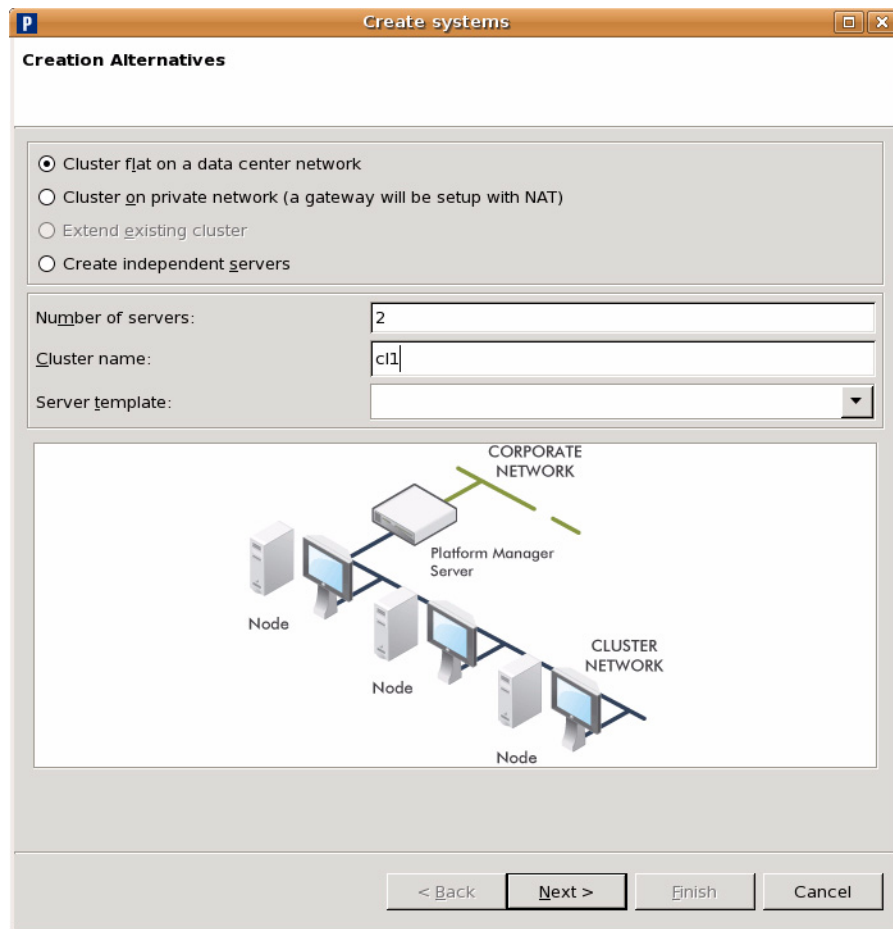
P Create systems

Creation Alternatives

Cluster flat on a data center network
Cluster on private network (a gateway will be setup with NAT)
Extend existing cluster
Create independent servers

Number of servers: 2
Cluster name: cl1
Server template:

CORPORATE NETWORK
Platform Manager Server
Node
Node
CLUSTER NETWORK
Node

< Back Next > Finish Cancel